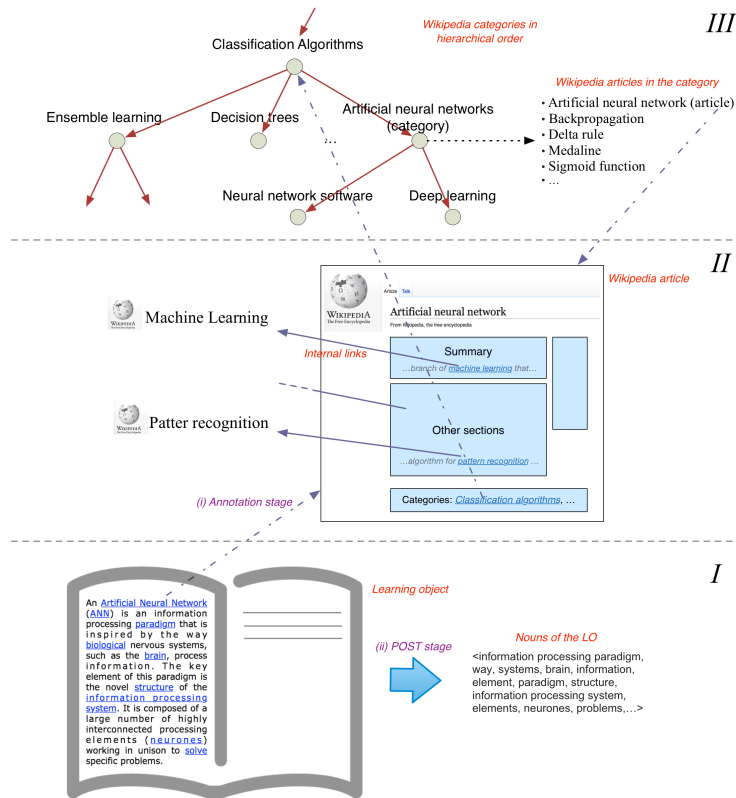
III

Classification Algorithms

Wikipedia categories in hierarchical order

Ensemble learning

Decision trees

...

Artificial neural networks (category)

Wikipedia articles in the category

• Artificial neural network (article)
• Backpropagation
• Delta rule
• Medaline
• Sigmoid function
• ...

Neural network software

Deep learning

II

WIKIPEDIA The Free Encyclopedia

Article Talk

Artificial neural network

From Wikipedia, the free encyclopedia

Wikipedia article

WIKIPEDIA Machine Learning

Internal links

Summary

...branch of machine learning that...

Other sections

WIKIPEDIA Patter recognition

...algorithm for pattern recognition ...

(i) Annotation stage

Categories: Classification algorithms, ...

I

Learning object

An Artificial Neural Network (ANN) is an information processing paradigm that is inspired by the way biological nervous systems, such as the brain, process information. The key element of this paradigm is the novel structure of the information processing system. It is composed of a large number of highly interconnected processing elements (neurones) working in unison to solve specific problems.

(ii) POST stage

Nouns of the LO

<information processing paradigm, way, systems, brain, information, element, paradigm, structure, information processing system, elements, neurones, problems,...>